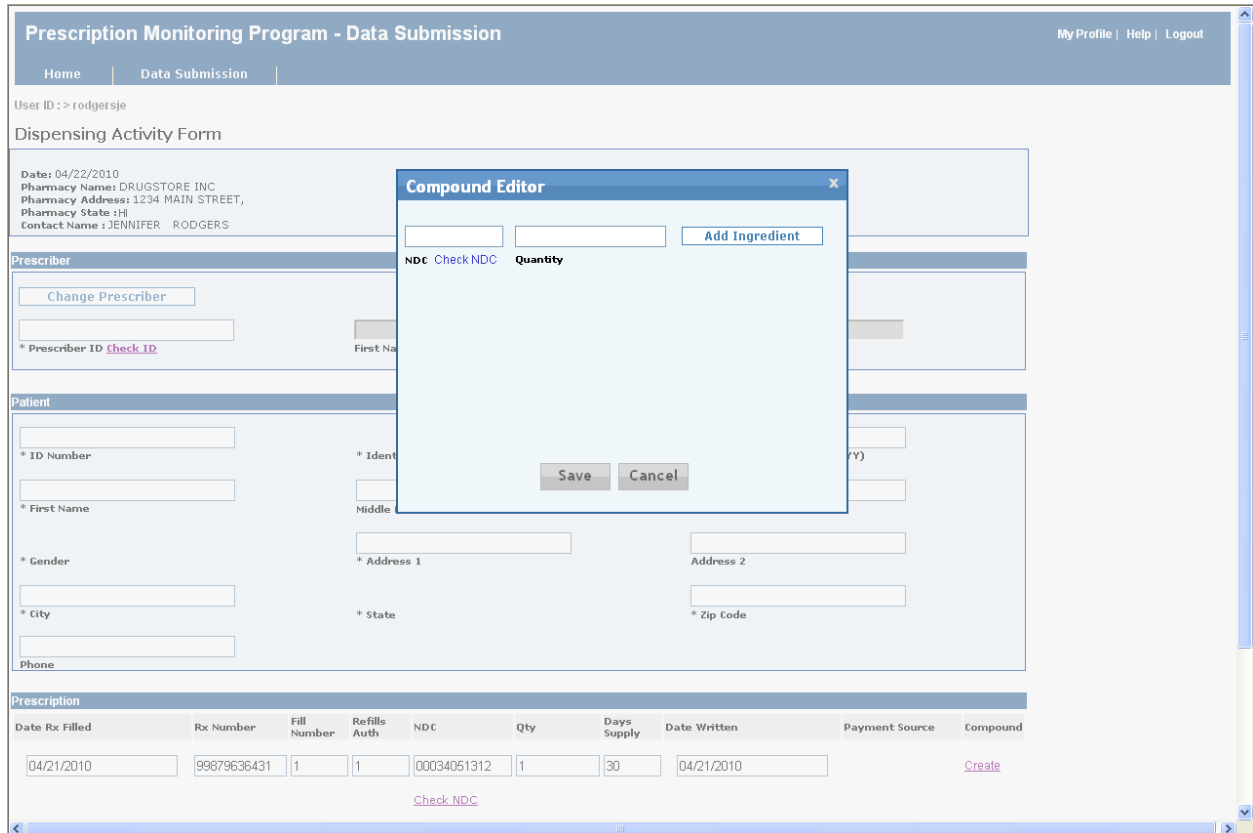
Prescription Monitoring Program - Data Submission

My Profile | Help | Logout

Home | Data Submission

User ID : > rodgersje

Dispensing Activity Form

Date: 04/22/2010
Pharmacy Name: DRUGSTORE INC
Pharmacy Address: 1234 MAIN STREET,
Pharmacy State : HI
Contact Name : JENNIFER RODGERS

Compound Editor

x

Add Ingredient

NDC Check NDC Quantity

Save Cancel

Prescriber

Change Prescriber

* Prescriber ID Check ID

First Na

Patient

* ID Number

* Ident

Y)

* First Name

Middle

* Gender

* Address 1

Address 2

* City

* State

* Zip Code

Phone

Prescription

| Date Rx Filled | Rx Number | Fill Number | Refills Auth | NDC | Qty | Days Supply | Date Written | Payment Source | Compound |
|---|---|---|---|---|---|---|---|---|---|
| 04/21/2010 | 99879636431 | 1 | 1 | 00034051312 | 1 | 30 | 04/21/2010 | | Create |

Check NDC